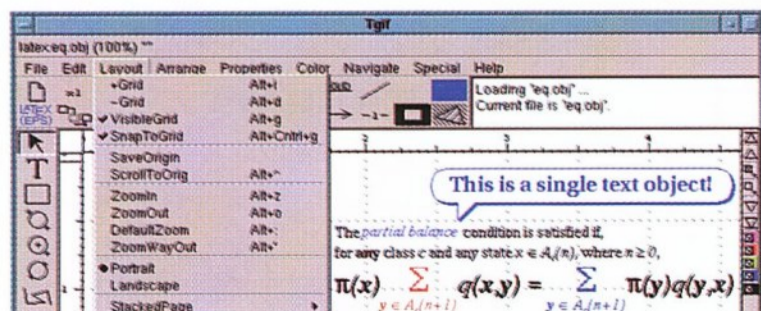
Tgif

latex:eq.obj (100%) ""

File Edit Layout Arrange Properties Color Navigate Special Help

+Grid Alt+i
-Grid Alt+d
✔ VisibleGrid Alt+g
✔ SnapToGrid Alt+Cntrl+g
SaveOrigin
ScrollToOrig Alt+^
ZoomIn Alt+z
ZoomOut Alt+o
DefaultZoom Alt+:
ZoomWayOut Alt+'
• Portrait
Landscape
StackedPage

LATEX (EPS)

Loading "eq.obj" ...
Current file is "eq.obj".

This is a single text object!

The partial balance condition is satisfied if,
for any class $c$ and any state $x \in A_c(n)$, where $n \geq 0$,

$\pi(x) \sum_{y \in A_c(n+1)} q(x,y) = \sum_{y \in A_c(n+1)} \pi(y)q(y,x)$